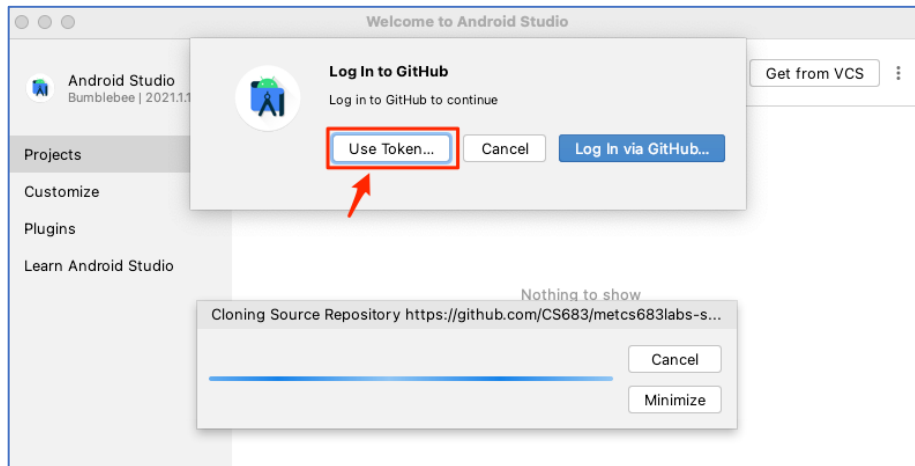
Welcome to Android Studio

Android Studio
Bumblebee | 2021.1.1

Projects
Customize
Plugins
Learn Android Studio

Get from VCS

Log In to GitHub
Log in to GitHub to continue

Use Token...
Cancel
Log In via GitHub...

Nothing to show

Cloning Source Repository https://github.com/CS683/metcs683labs-s...

Cancel
Minimize